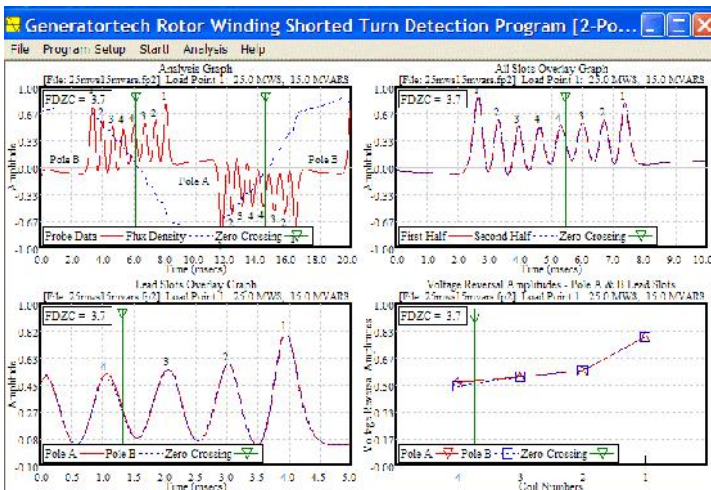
Generatortech Rotor Winding Shorted Turn Detection Program [2-Po...

File Program Setup Start! Analysis Help

Analysis Graph
[File: 25mw15mvars.fp2] Load Point 1: 25.0 MWS, 15.0 MVARS

FDZC = 3.7

1.00 0.67 0.33 0.00 -0.33 -0.67 -1.00

Amplitude

Pole B Pole A Pole B

1 2 3 4 5 3 2 1

Probe Data — Flux Density ----- Zero Crossing

0.0 2.0 4.0 6.0 8.0 10.0 12.0 14.0 16.0 18.0 20.0
Time (msecs)

All Slots Overlay Graph
[File: 25mw15mvars.fp2] Load Point 1: 25.0 MWS, 15.0 MVARS

FDZC = 3.7

1.00 0.67 0.33 0.00 -0.33 -0.67 -1.00

Amplitude

1 2 3 4 5 3 2 1

First Half — Second Half ----- Zero Crossing

0.0 1.0 2.0 3.0 4.0 5.0 6.0 7.0 8.0 9.0 10.0
Time (msecs)

Lead Slots Overlay Graph
[File: 25mw15mvars.fp2] Load Point 1: 25.0 MWS, 15.0 MVARS

FDZC = 3.7

1.00 0.82 0.65 0.45 0.27 0.08 -0.10

Amplitude

4 3 2 1

Pole A — Pole B ----- Zero Crossing

0.0 0.5 1.0 1.5 2.0 2.5 3.0 3.5 4.0 4.5 5.0
Time (msecs)

Voltage Reversal Amplitudes - Pole A & B Lead Slots
[File: 25mw15mvars.fp2] Load Point 1: 25.0 MWS, 15.0 MVARS

FDZC = 3.7

Voltage Reversal Amplitudes

Pole A — Pole B ----- Zero Crossing

4 3 2 1
Coil Numbers